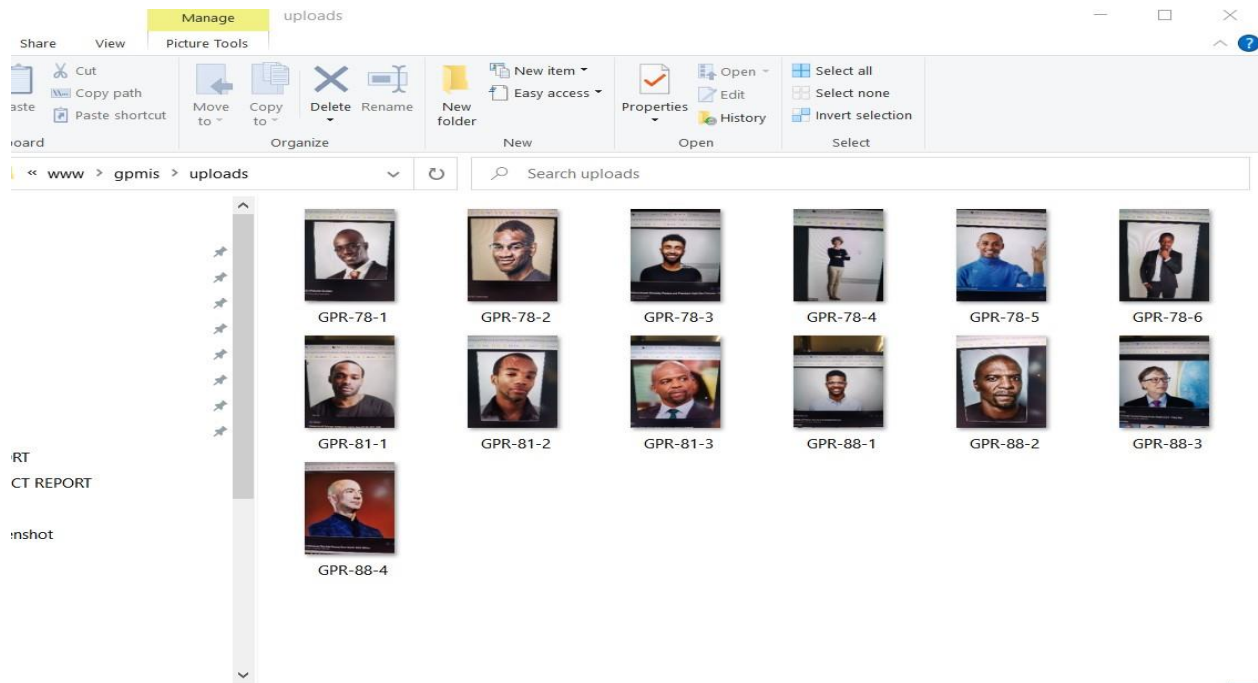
Manage
uploads
Share
View
Picture Tools

Cut
Copy path
Paste shortcut
aste
oard
Move to
Copy to
Delete
Rename
Organize
New folder
New item
Easy access
New
Properties
Open
Edit
History
Open
Select all
Select none
Invert selection
Select

« www > gpmis > uploads
Search uploads

RT
CT REPORT
nshot

GPR-78-1
GPR-78-2
GPR-78-3
GPR-78-4
GPR-78-5
GPR-78-6
GPR-81-1
GPR-81-2
GPR-81-3
GPR-88-1
GPR-88-2
GPR-88-3
GPR-88-4